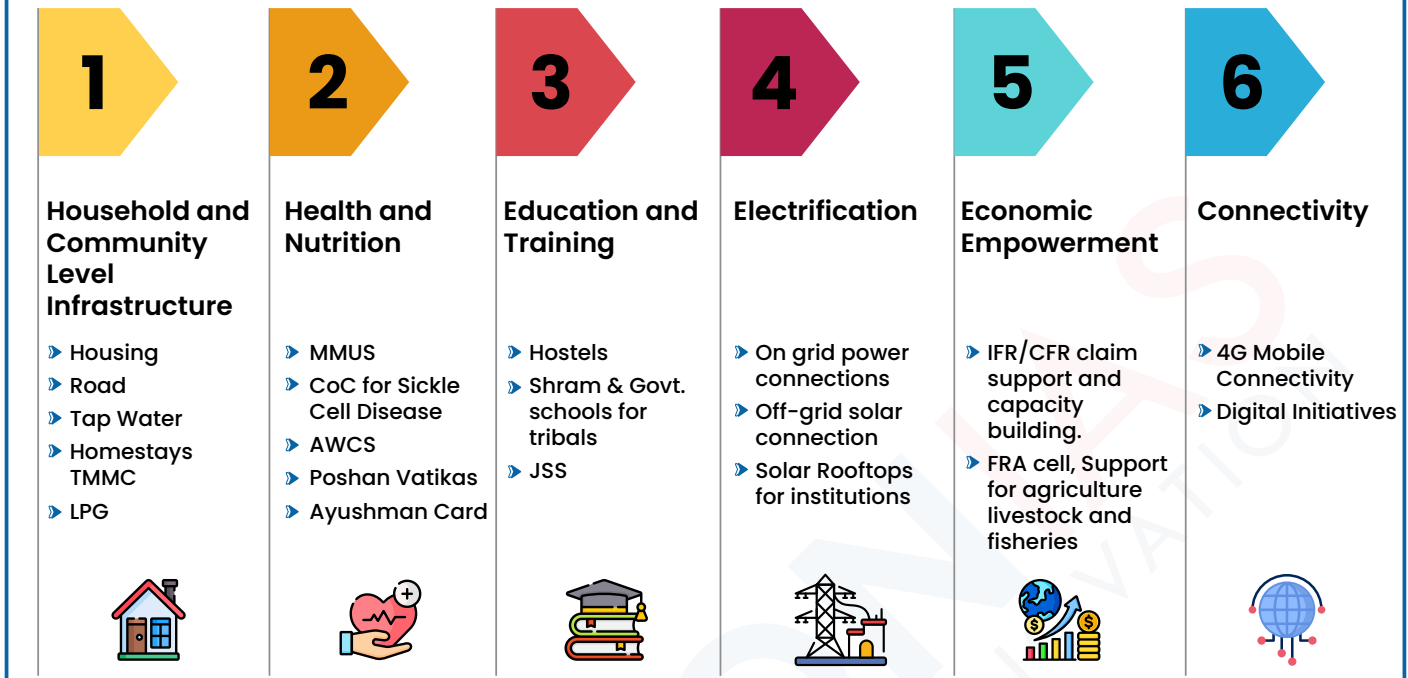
1

Household and Community Level Infrastructure

- Housing
- Road
- Tap Water
- Homestays TMMC
- LPG

2

Health and Nutrition

- MMUS
- CoC for Sickle Cell Disease
- AWCS
- Poshan Vatikas
- Ayushman Card

3

Education and Training

- Hostels
- Shram & Govt. schools for tribals
- JSS

4

Electrification

- On grid power connections
- Off-grid solar connection
- Solar Rooftops for institutions

5

Economic Empowerment

- IFR/CFR claim support and capacity building.
- FRA cell, Support for agriculture livestock and fisheries

6

Connectivity

- 4G Mobile Connectivity
- Digital Initiatives